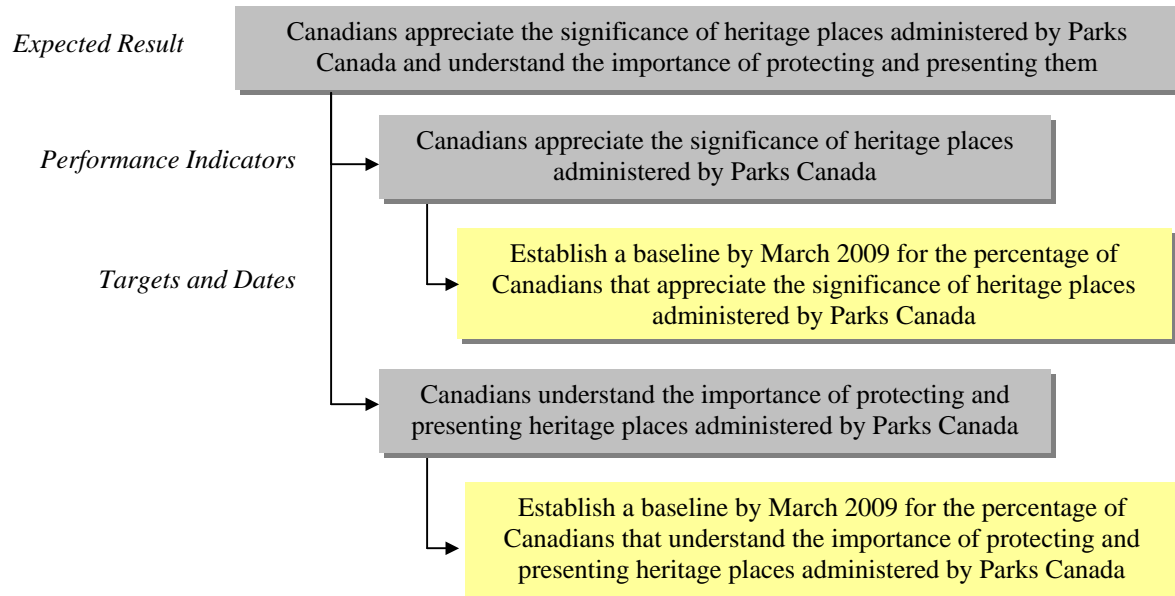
Expected Result

Canadians appreciate the significance of heritage places administered by Parks Canada and understand the importance of protecting and presenting them

Performance Indicators

Canadians appreciate the significance of heritage places administered by Parks Canada

Targets and Dates

Establish a baseline by March 2009 for the percentage of Canadians that appreciate the significance of heritage places administered by Parks Canada

Canadians understand the importance of protecting and presenting heritage places administered by Parks Canada

Establish a baseline by March 2009 for the percentage of Canadians that understand the importance of protecting and presenting heritage places administered by Parks Canada